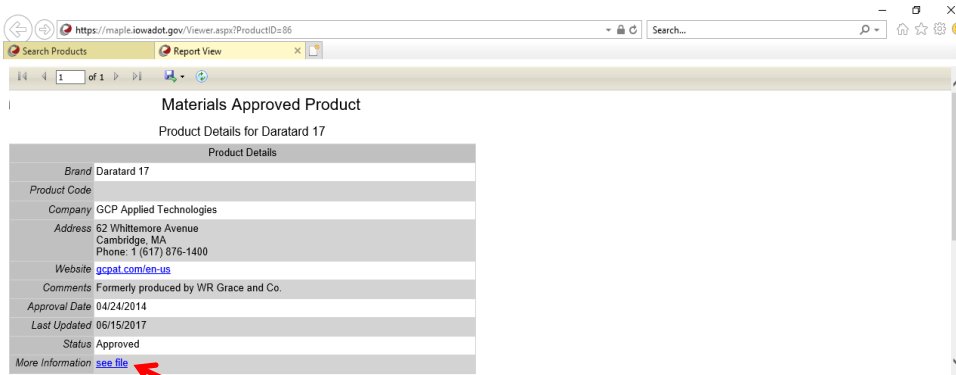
https://maple.iowadot.gov/Viewer.aspx?ProductID=86

Search...

Search Products

Report View

1 of 1

Materials Approved Product

Product Details for Daratard 17

| Product Details | |
|---|---|
| Brand | Daratard 17 |
| Product Code | |
| Company | GCP Applied Technologies |
| Address | 62 Whittemore Avenue Cambridge, MA Phone: 1 (617) 876-1400 |
| Website | gcpat.com/en-us |
| Comments | Formerly produced by WR Grace and Co. |
| Approval Date | 04/24/2014 |
| Last Updated | 06/15/2017 |
| Status | Approved |
| More Information | see file |